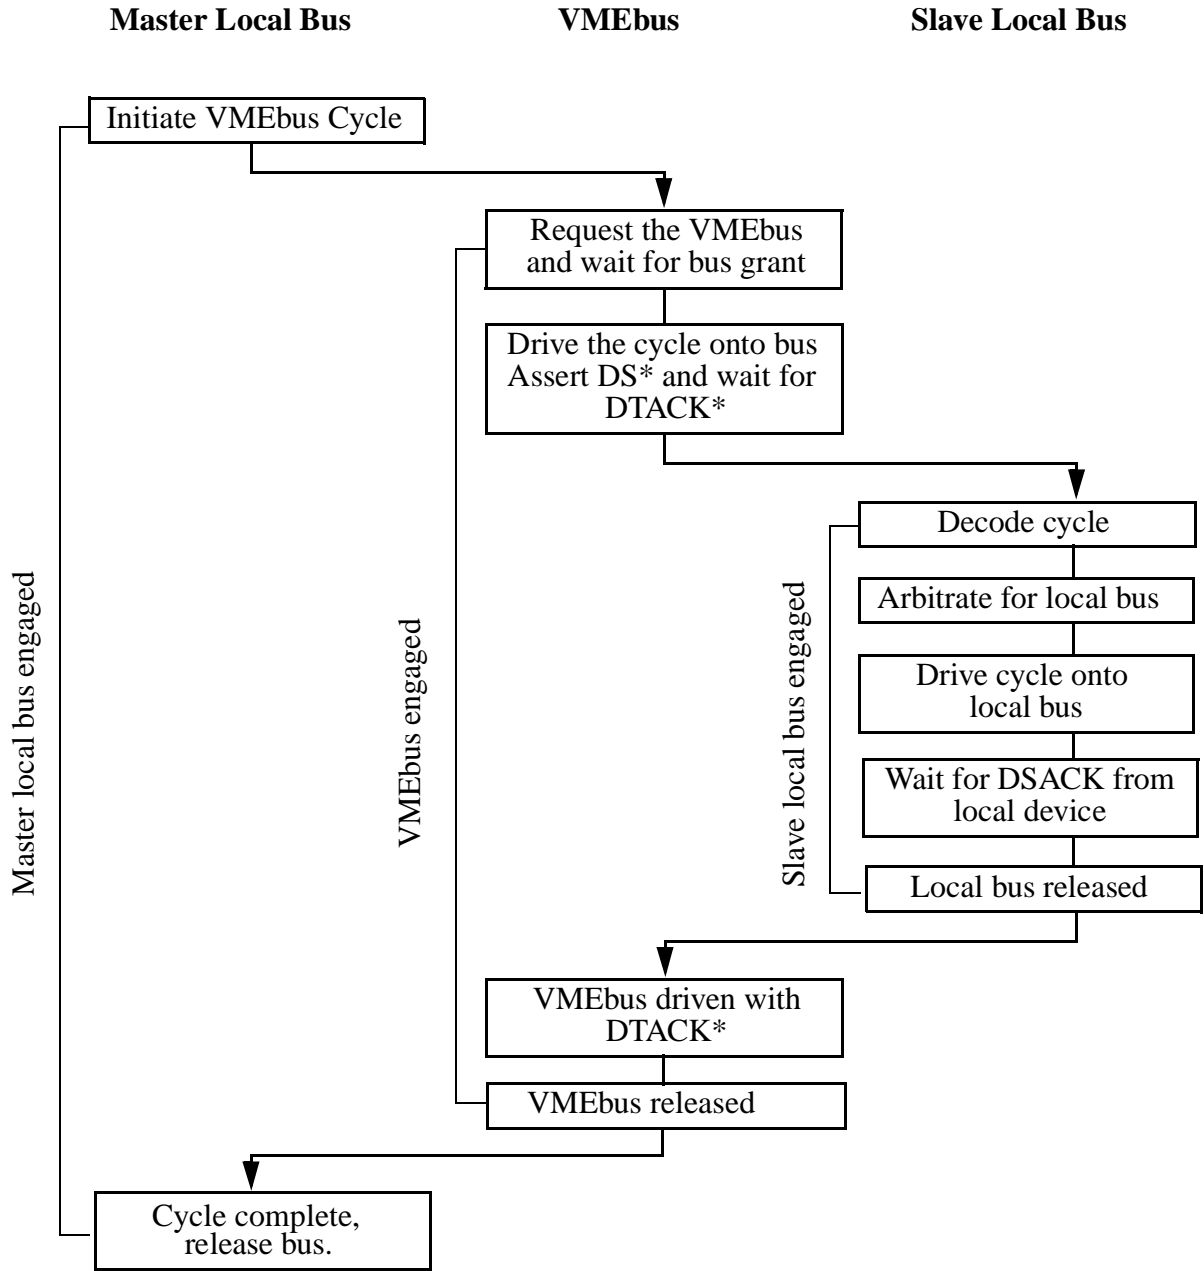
Master Local Bus

VMEbus

Slave Local Bus

Initiate VMEbus Cycle

Request the VMEbus and wait for bus grant

Drive the cycle onto bus Assert DS* and wait for DTACK*

Decode cycle

Arbitrate for local bus

Drive cycle onto local bus

Wait for DSACK from local device

Local bus released

Slave local bus engaged

VMEbus engaged

Master local bus engaged

VMEbus driven with DTACK*

VMEbus released

Cycle complete, release bus.